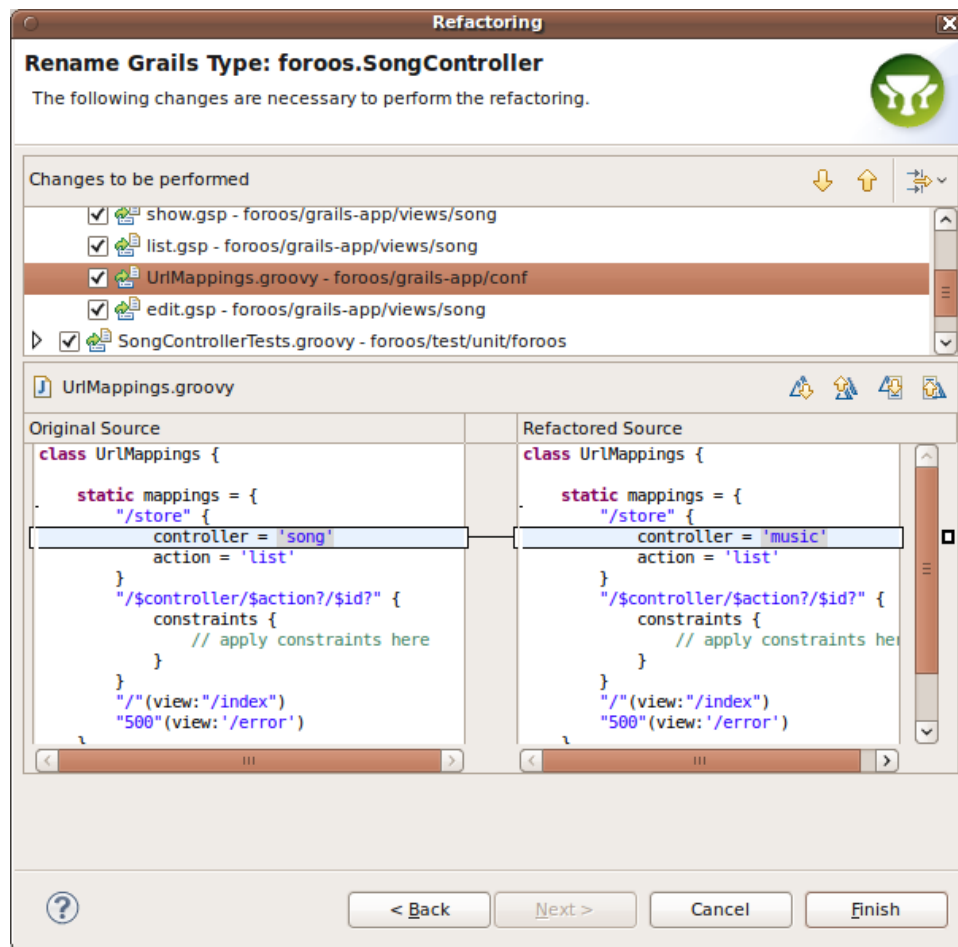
Refactoring

Rename Grails Type: foroos.SongController

The following changes are necessary to perform the refactoring.

Changes to be performed

show.gsp - foroos/grails-app/views/song
list.gsp - foroos/grails-app/views/song
UrlMappings.groovy - foroos/grails-app/conf
edit.gsp - foroos/grails-app/views/song
SongControllerTests.groovy - foroos/test/unit/foroos

UrlMappings.groovy

Original Source

```
class UrlMappings {

    static mappings = {
        "/store" {
            controller = 'song'
            action = 'list'
        }
        "/$controller/$action?/$id?" {
            constraints {
                // apply constraints here
            }
        }
        "/"(view:"/index")
        "500"(view:'/error')
```

Refactored Source

```
class UrlMappings {

    static mappings = {
        "/store" {
            controller = 'music'
            action = 'list'
        }
        "/$controller/$action?/$id?" {
            constraints {
                // apply constraints her
            }
        }
        "/"(view:"/index")
        "500"(view:'/error')
```

< Back
Next >
Cancel
Finish